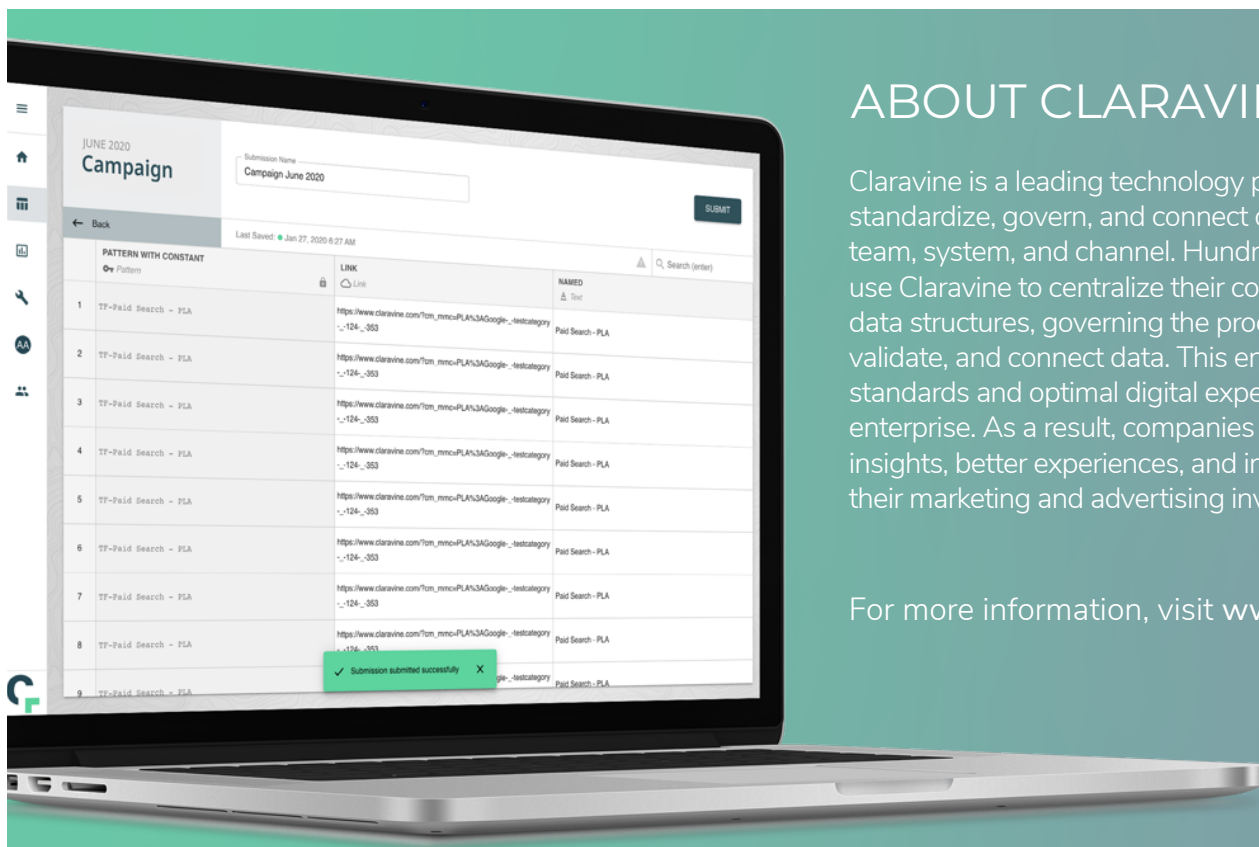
JUNE 2020
Campaign

Submission Name
Campaign June 2020

SUBMIT

Back

Last Saved: Jan 27, 2020 6:27 AM

Search (enter)

| | PATTERN WITH CONSTANT Pattern | LINK Link | NAMED Text |
|---|---|---|---|
| 1 | TF-Paid Search - PLA | https://www.claravine.com/?cm_mmc=PLA%3AGoogle-_-testcategory-_-124-_-353 | Paid Search - PLA |
| 2 | TF-Paid Search - PLA | https://www.claravine.com/?cm_mmc=PLA%3AGoogle-_-testcategory-_-124-_-353 | Paid Search - PLA |
| 3 | TF-Paid Search - PLA | https://www.claravine.com/?cm_mmc=PLA%3AGoogle-_-testcategory-_-124-_-353 | Paid Search - PLA |
| 4 | TF-Paid Search - PLA | https://www.claravine.com/?cm_mmc=PLA%3AGoogle-_-testcategory-_-124-_-353 | Paid Search - PLA |
| 5 | TF-Paid Search - PLA | https://www.claravine.com/?cm_mmc=PLA%3AGoogle-_-testcategory-_-124-_-353 | Paid Search - PLA |
| 6 | TF-Paid Search - PLA | https://www.claravine.com/?cm_mmc=PLA%3AGoogle-_-testcategory-_-124-_-353 | Paid Search - PLA |
| 7 | TF-Paid Search - PLA | https://www.claravine.com/?cm_mmc=PLA%3AGoogle-_-testcategory-_-124-_-353 | Paid Search - PLA |
| 8 | TF-Paid Search - PLA | https://www.claravine.com/?cm_mmc=PLA%3AGoogle-_-testcategory-_-124-_-353 | Paid Search - PLA |
| 9 | TF-Paid Search - PLA | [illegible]-testcategory | Paid Search - PLA |

Submission submitted successfully X

AA

ABOUT CLARAVI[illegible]

Claravine is a leading technology p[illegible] standardize, govern, and connect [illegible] team, system, and channel. Hundr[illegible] use Claravine to centralize their co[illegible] data structures, governing the pro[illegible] validate, and connect data. This en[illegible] standards and optimal digital expe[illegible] enterprise. As a result, companies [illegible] insights, better experiences, and in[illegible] their marketing and advertising inv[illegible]

For more information, visit w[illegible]